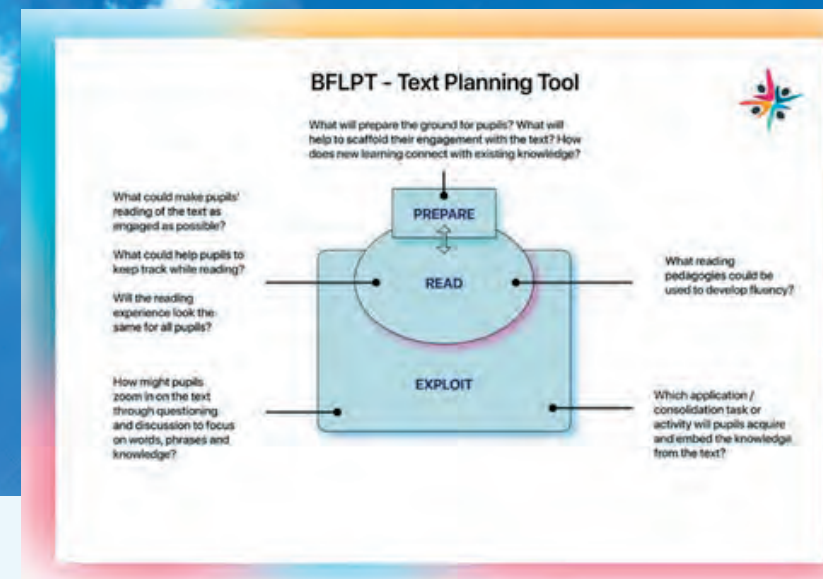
BFLPT - Text Planning Tool

What will prepare the ground for pupils? What will help to scaffold their engagement with the text? How does new learning connect with existing knowledge?

PREPARE

What could make pupils' reading of the text as engaged as possible?

What could help pupils to keep track while reading?

Will the reading experience look the same for all pupils?

READ

What reading pedagogies could be used to develop fluency?

EXPLOIT

How might pupils zoom in on the text through questioning and discussion to focus on words, phrases and knowledge?

Which application / consolidation task or activity will pupils acquire and embed the knowledge from the text?